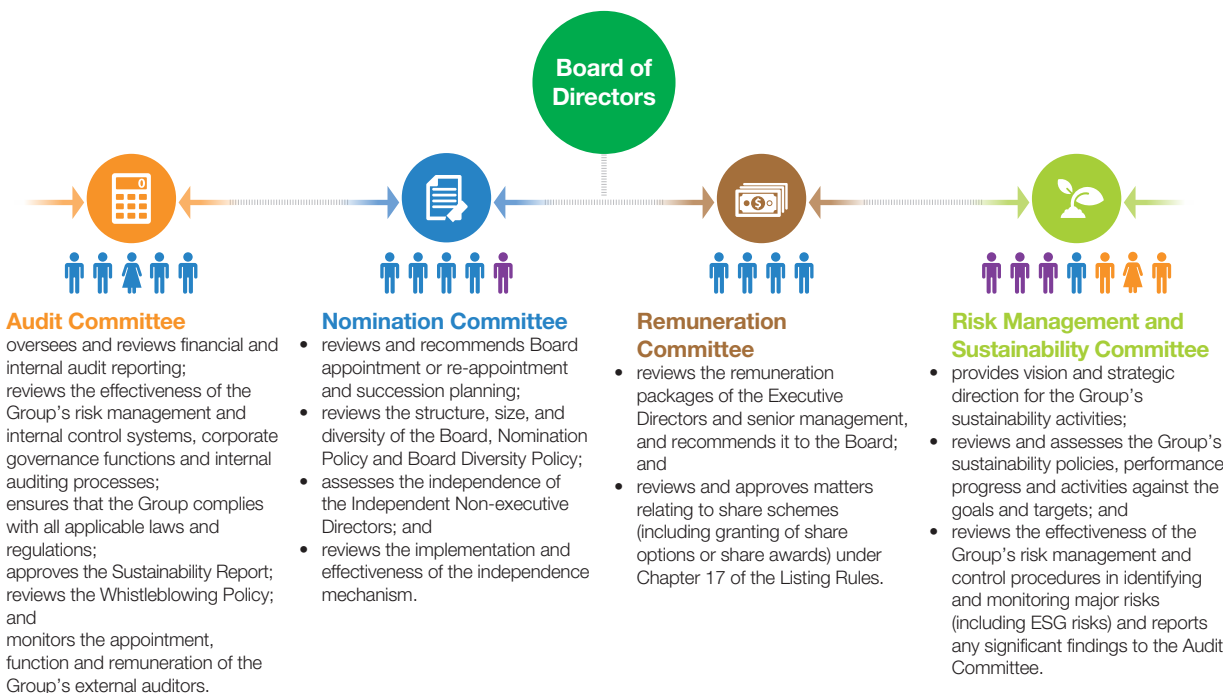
Board of Directors

Audit Committee
oversees and reviews financial and internal audit reporting;
reviews the effectiveness of the Group's risk management and internal control systems, corporate governance functions and internal auditing processes;
ensures that the Group complies with all applicable laws and regulations;
approves the Sustainability Report;
reviews the Whistleblowing Policy; and
monitors the appointment, function and remuneration of the Group's external auditors.

Nomination Committee
• reviews and recommends Board appointment or re-appointment and succession planning;
• reviews the structure, size, and diversity of the Board, Nomination Policy and Board Diversity Policy;
• assesses the independence of the Independent Non-executive Directors; and
• reviews the implementation and effectiveness of the independence mechanism.

Remuneration Committee
• reviews the remuneration packages of the Executive Directors and senior management, and recommends it to the Board; and
• reviews and approves matters relating to share schemes (including granting of share options or share awards) under Chapter 17 of the Listing Rules.

Risk Management and Sustainability Committee
• provides vision and strategic direction for the Group's sustainability activities;
• reviews and assesses the Group's sustainability policies, performance progress and activities against the goals and targets; and
• reviews the effectiveness of the Group's risk management and control procedures in identifying and monitoring major risks (including ESG risks) and reports any significant findings to the Audit Committee.